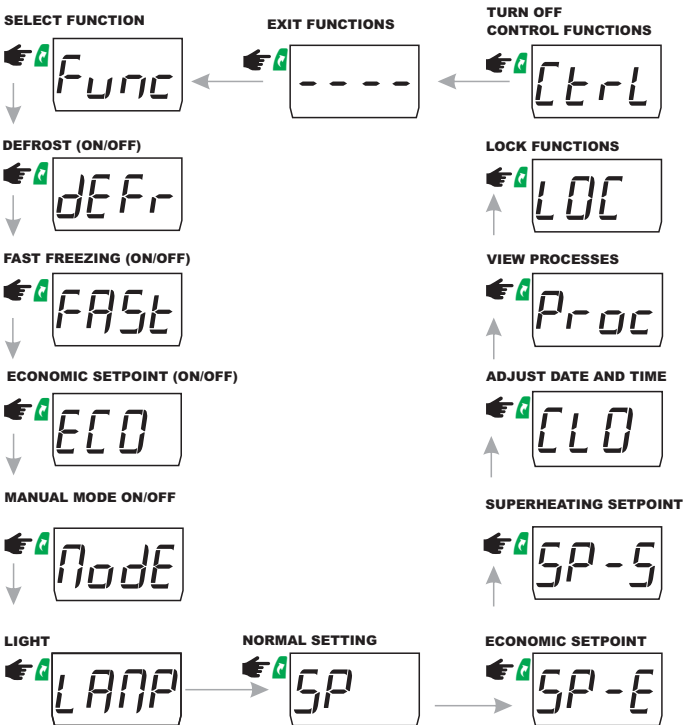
SELECT FUNCTION

Func

EXIT FUNCTIONS

- - - -

TURN OFF CONTROL FUNCTIONS

CtrL

DEFROST (ON/OFF)

dEFr

LOCK FUNCTIONS

LOC

FAST FREEZING (ON/OFF)

FASt

VIEW PROCESSES

Proc

ECONOMIC SETPOINT (ON/OFF)

ECO

ADJUST DATE AND TIME

CLO

MANUAL MODE ON/OFF

ModE

SUPERHEATING SETPOINT

SP-S

LIGHT

LAMP

NORMAL SETTING

SP

ECONOMIC SETPOINT

SP-E